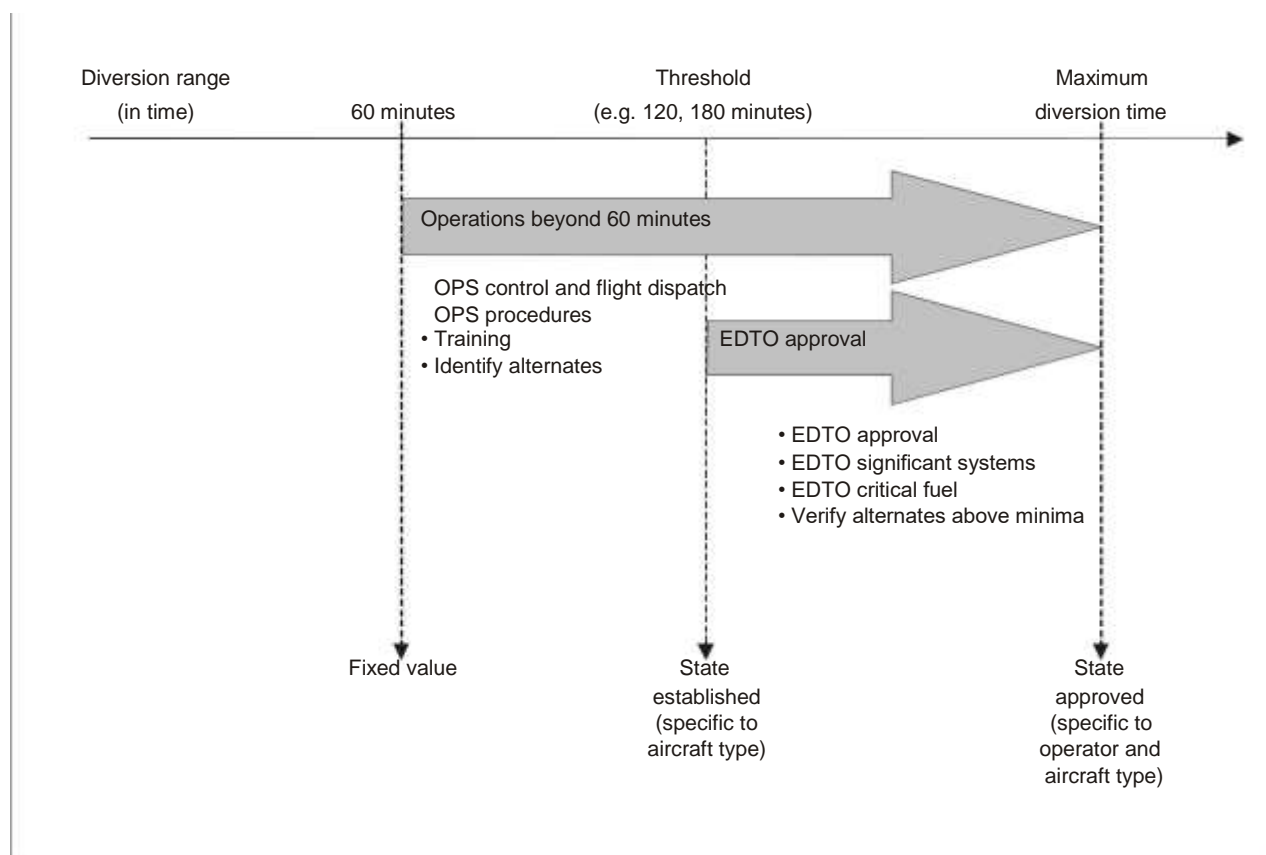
Diversion range (in time)

60 minutes

Threshold (e.g. 120, 180 minutes)

Maximum diversion time

Operations beyond 60 minutes

OPS control and flight dispatch
OPS procedures
• Training
• Identify alternates

EDTO approval

• EDTO approval
• EDTO significant systems
• EDTO critical fuel
• Verify alternates above minima

Fixed value

State established (specific to aircraft type)

State approved (specific to operator and aircraft type)